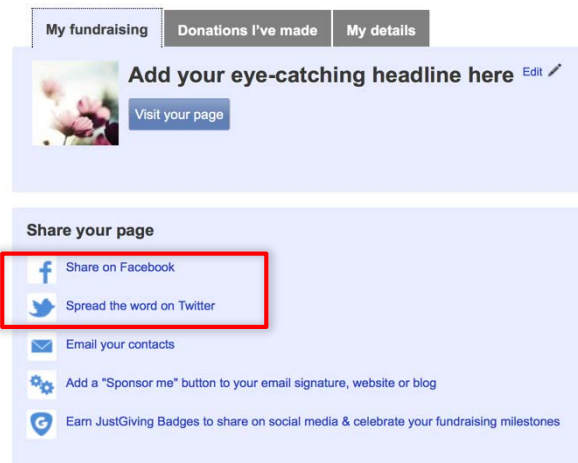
My fundraising

Donations I've made

My details

Add your eye-catching headline here

Edit

Visit your page

Share your page

Share on Facebook

Spread the word on Twitter

Email your contacts

Add a "Sponsor me" button to your email signature, website or blog

Earn JustGiving Badges to share on social media & celebrate your fundraising milestones